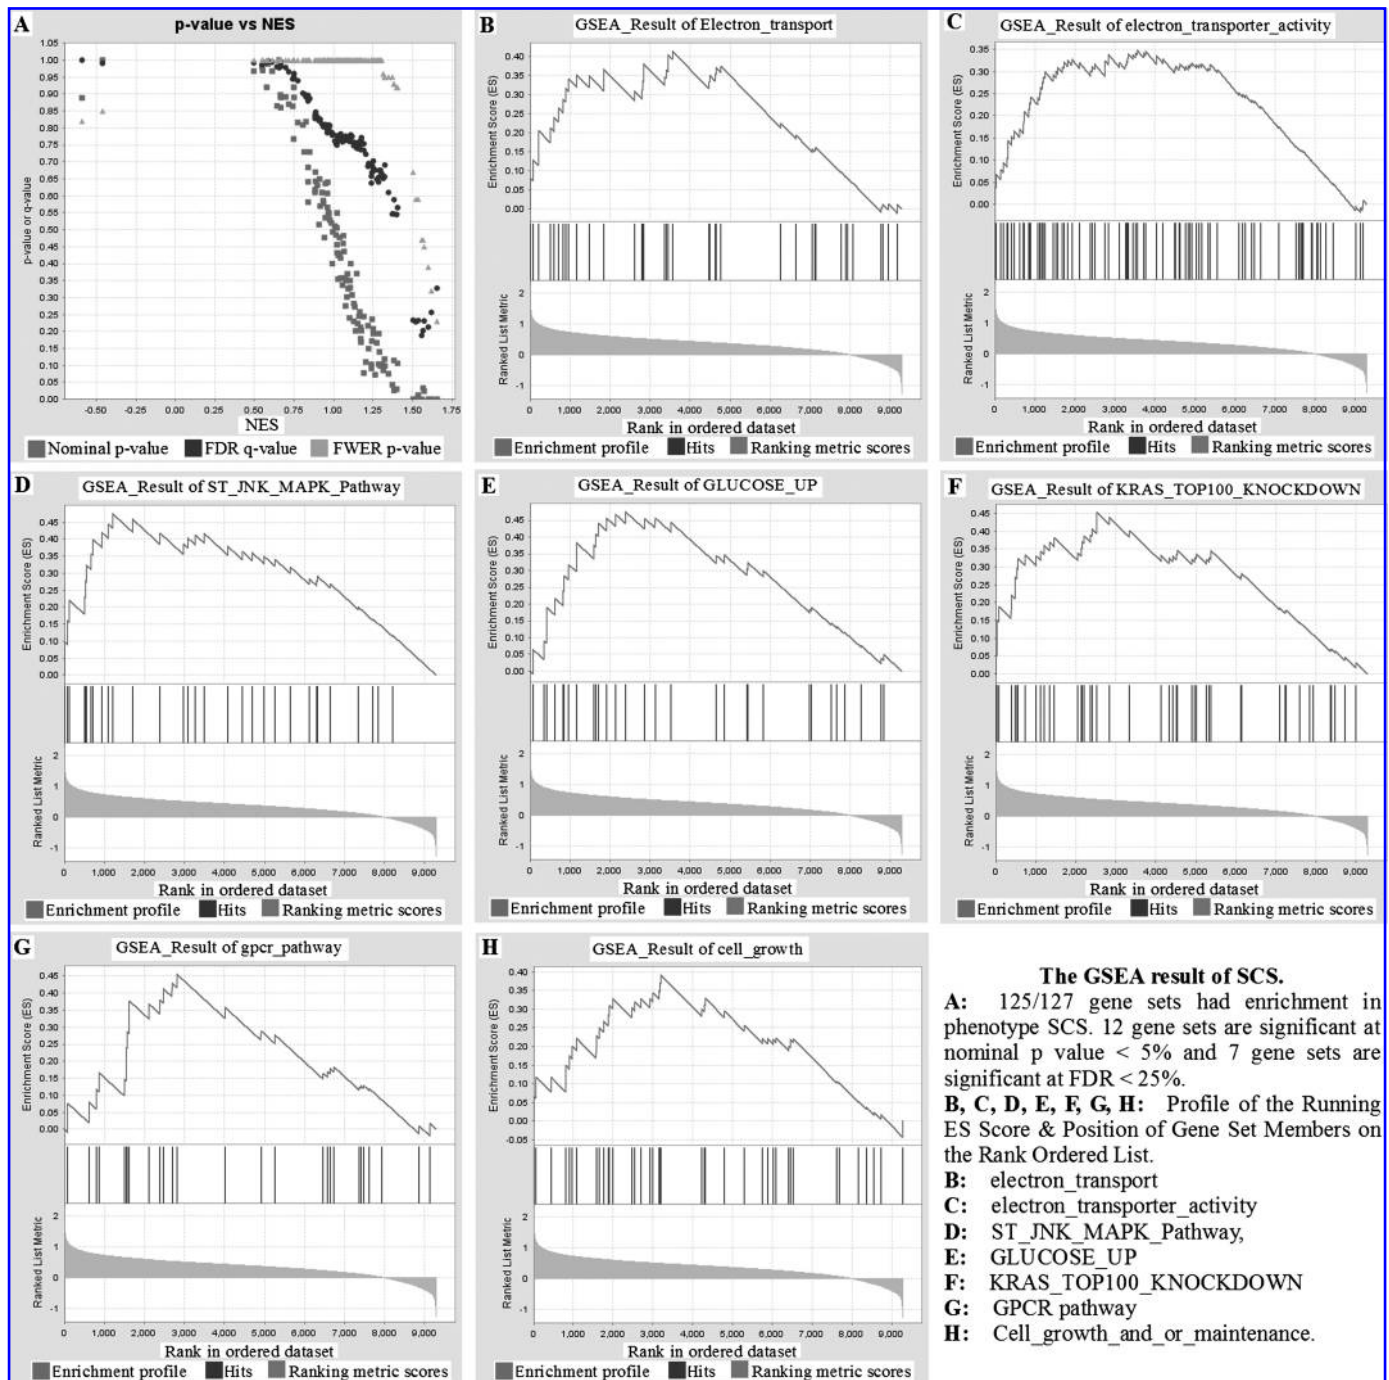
A p-value vs NES

1.05 1.00 0.95 0.90 0.85 0.80 0.75 0.70 0.65 0.60 0.55 0.50 0.45 0.40 0.35 0.30 0.25 0.20 0.15 0.10 0.05 0.00

p-value or q-value

-0.50 -0.25 0.00 0.25 0.50 0.75 1.00 1.25 1.50 1.75

NES

Nominal p-value FDR q-value FWER p-value

B GSEA_Result of Electron_transport

Enrichment Score (ES)

0.40 0.35 0.30 0.25 0.20 0.15 0.10 0.05 0.00

Ranked List Metric

2 1 0 -1

0 1,000 2,000 3,000 4,000 5,000 6,000 7,000 8,000 9,000

Rank in ordered dataset

Enrichment profile Hits Ranking metric scores

C GSEA_Result of electron_transporter_activity

Enrichment Score (ES)

0.35 0.30 0.25 0.20 0.15 0.10 0.05 0.00

Ranked List Metric

2 1 0 -1

0 1,000 2,000 3,000 4,000 5,000 6,000 7,000 8,000 9,000

Rank in ordered dataset

Enrichment profile Hits Ranking metric scores

D GSEA_Result of ST_JNK_MAPK_Pathway

Enrichment Score (ES)

0.45 0.40 0.35 0.30 0.25 0.20 0.15 0.10 0.05 0.00

Ranked List Metric

2 1 0 -1

0 1,000 2,000 3,000 4,000 5,000 6,000 7,000 8,000 9,000

Rank in ordered dataset

Enrichment profile Hits Ranking metric scores

E GSEA_Result of GLUCOSE_UP

Enrichment Score (ES)

0.45 0.40 0.35 0.30 0.25 0.20 0.15 0.10 0.05 0.00

Ranked List Metric

2 1 0 -1

0 1,000 2,000 3,000 4,000 5,000 6,000 7,000 8,000 9,000

Rank in ordered dataset

Enrichment profile Hits Ranking metric scores

F GSEA_Result of KRAS_TOP100_KNOCKDOWN

Enrichment Score (ES)

0.45 0.40 0.35 0.30 0.25 0.20 0.15 0.10 0.05 0.00

Ranked List Metric

2 1 0 -1

0 1,000 2,000 3,000 4,000 5,000 6,000 7,000 8,000 9,000

Rank in ordered dataset

Enrichment profile Hits Ranking metric scores

G GSEA_Result of gpcr_pathway

Enrichment Score (ES)

0.45 0.40 0.35 0.30 0.25 0.20 0.15 0.10 0.05 0.00

Ranked List Metric

2 1 0 -1

0 1,000 2,000 3,000 4,000 5,000 6,000 7,000 8,000 9,000

Rank in ordered dataset

Enrichment profile Hits Ranking metric scores

H GSEA_Result of cell_growth

Enrichment Score (ES)

0.40 0.35 0.30 0.25 0.20 0.15 0.10 0.05 0.00 -0.05

Ranked List Metric

2 1 0 -1

0 1,000 2,000 3,000 4,000 5,000 6,000 7,000 8,000 9,000

Rank in ordered dataset

Enrichment profile Hits Ranking metric scores

The GSEA result of SCS.

A: 125/127 gene sets had enrichment in phenotype SCS. 12 gene sets are significant at nominal p value < 5% and 7 gene sets are significant at FDR < 25%.

B, C, D, E, F, G, H: Profile of the Running ES Score & Position of Gene Set Members on the Rank Ordered List.

B: electron_transport
C: electron_transporter_activity
D: ST_JNK_MAPK_Pathway,
E: GLUCOSE_UP
F: KRAS_TOP100_KNOCKDOWN
G: GPCR pathway
H: Cell_growth_and_or_maintenance.